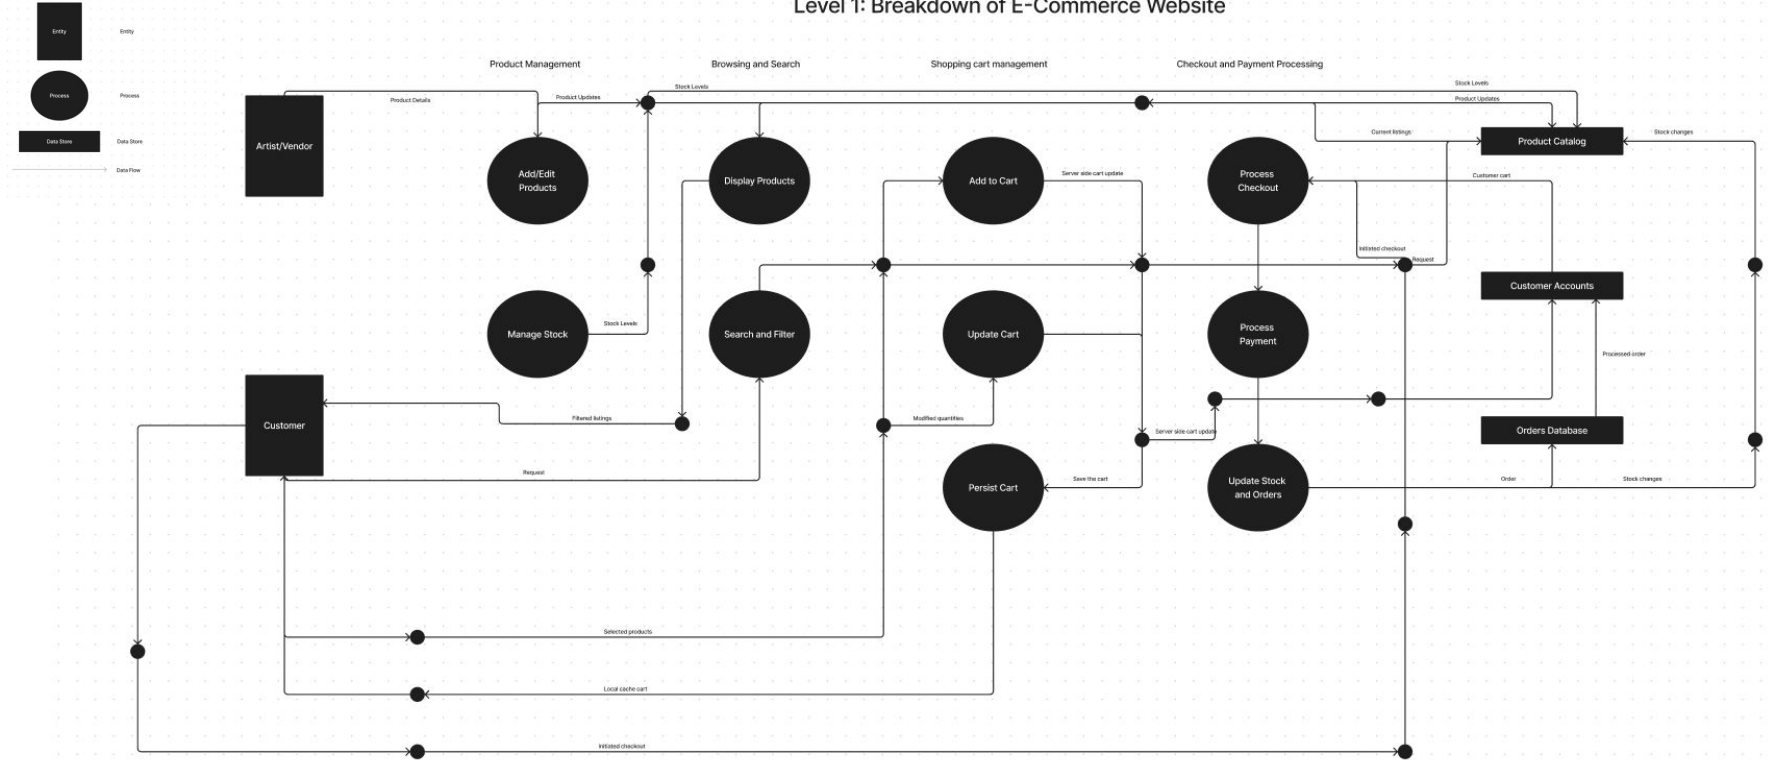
Level 1: Breakdown of E-Commerce Website

Entity
Entity
Process
Process
Data Store
Data Store
Data Flow

Product Management
Browsing and Search
Shopping cart management
Checkout and Payment Processing

Artist/Vendor
Product Details
Product Updates
Stock Levels
Stock Levels
Product Updates
Current listings
Product Catalog
Stock changes

Add/Edit Products
Display Products
Add to Cart
Server side cart update
Process Checkout
Customer cart
Initiated checkout
Request

Manage Stock
Stock Levels
Search and Filter
Update Cart
Process Payment
Customer Accounts
Processed order

Customer
Filtered listings
Modified quantities
Server side cart update
Orders Database
Request
Persist Cart
Save the cart
Update Stock and Orders
Order
Stock changes

Selected products
Local cache cart
Initiated checkout